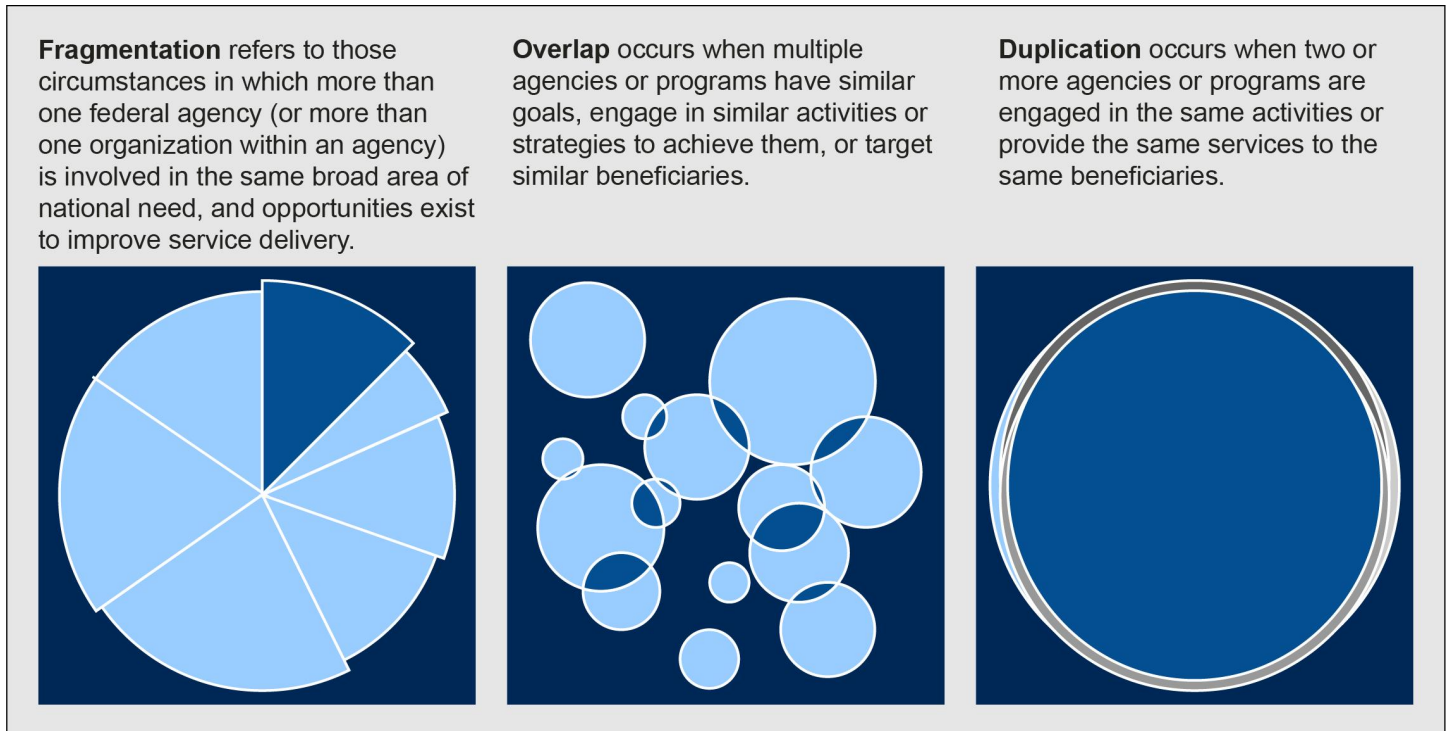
**Fragmentation** refers to those circumstances in which more than one federal agency (or more than one organization within an agency) is involved in the same broad area of national need, and opportunities exist to improve service delivery.

**Overlap** occurs when multiple agencies or programs have similar goals, engage in similar activities or strategies to achieve them, or target similar beneficiaries.

**Duplication** occurs when two or more agencies or programs are engaged in the same activities or provide the same services to the same beneficiaries.